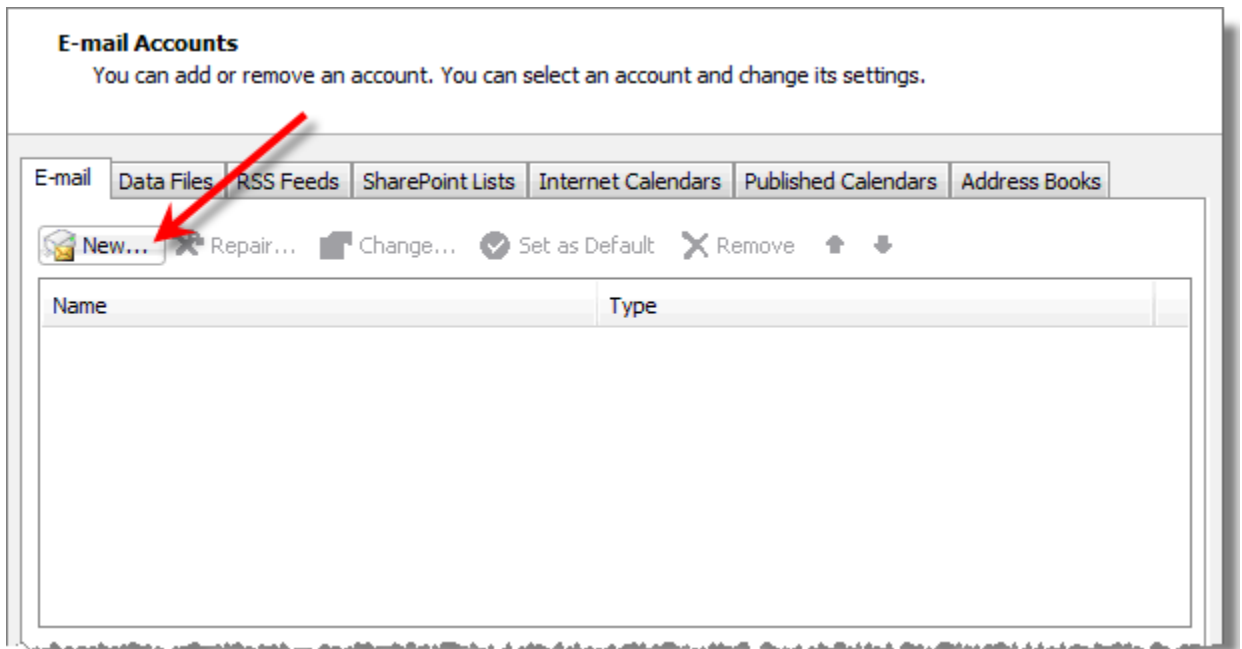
E-mail Accounts
You can add or remove an account. You can select an account and change its settings.

E-mail | Data Files | RSS Feeds | SharePoint Lists | Internet Calendars | Published Calendars | Address Books

New... Repair... Change... Set as Default Remove

| Name | Type |
|---|---|